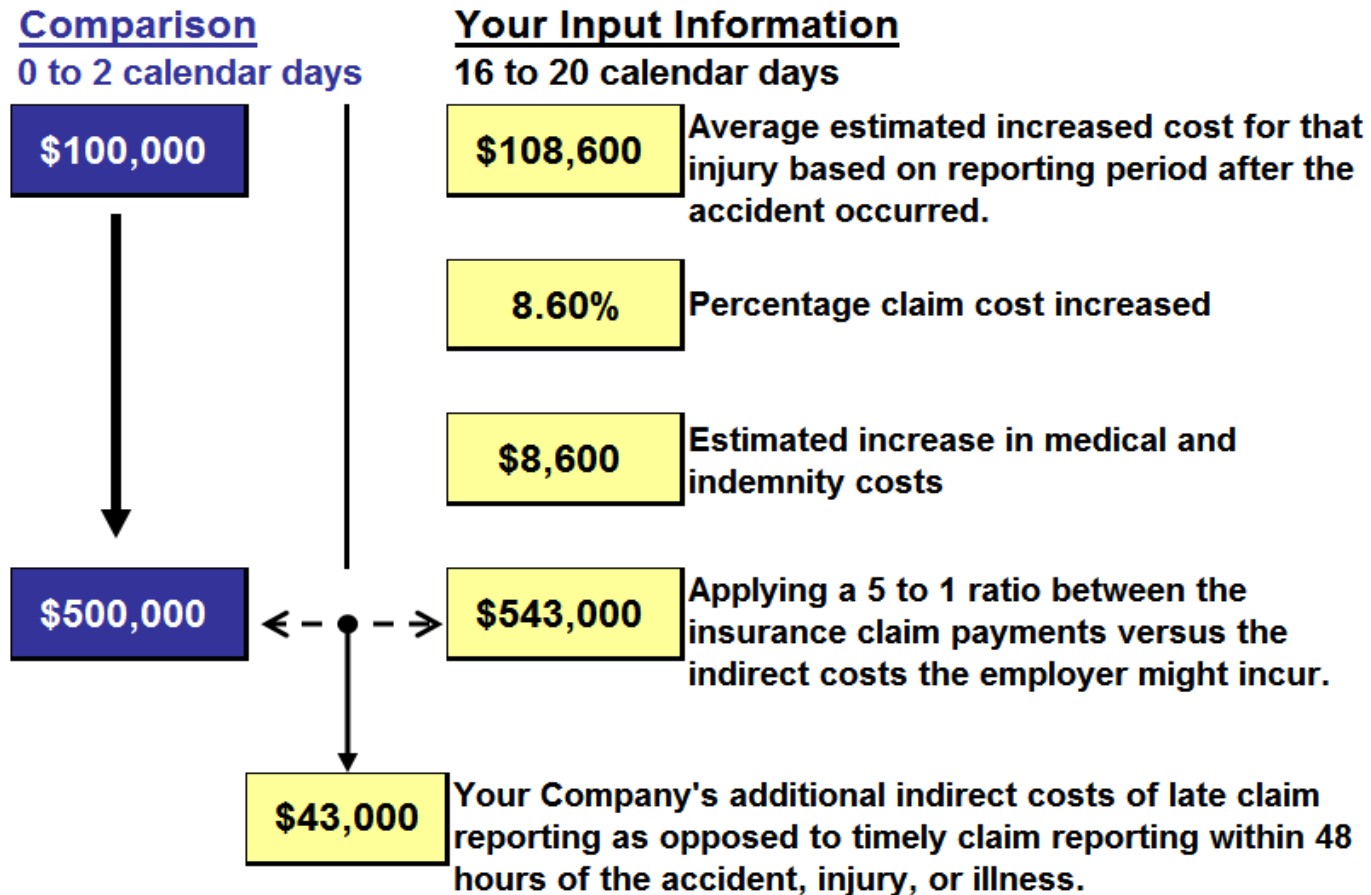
Comparison
0 to 2 calendar days

Your Input Information
16 to 20 calendar days

$100,000

$108,600

Average estimated increased cost for that injury based on reporting period after the accident occurred.

8.60%

Percentage claim cost increased

$8,600

Estimated increase in medical and indemnity costs

$500,000

$543,000

Applying a 5 to 1 ratio between the insurance claim payments versus the indirect costs the employer might incur.

$43,000

Your Company's additional indirect costs of late claim reporting as opposed to timely claim reporting within 48 hours of the accident, injury, or illness.